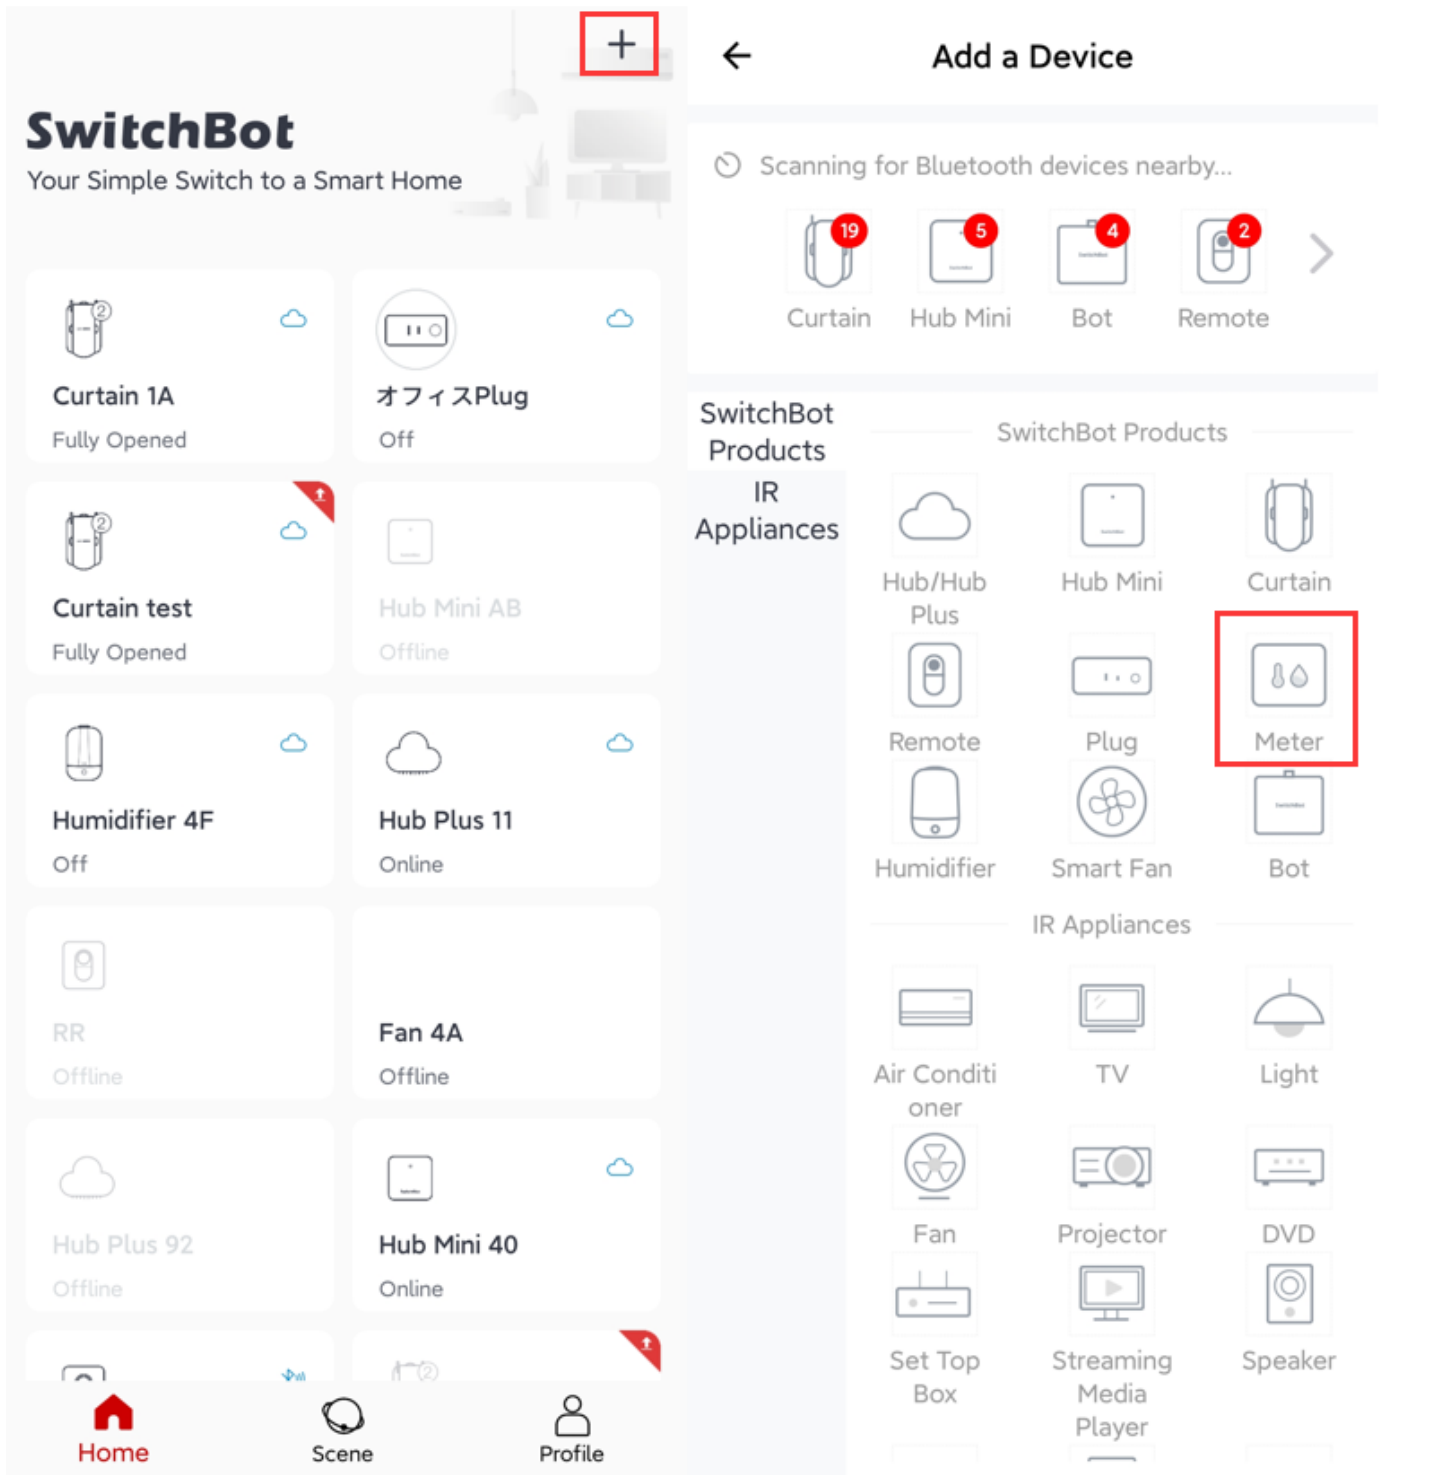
+

SwitchBot
Your Simple Switch to a Smart Home

Curtain 1A
Fully Opened

オフィスPlug
Off

Curtain test
Fully Opened

Hub Mini AB
Offline

Humidifier 4F
Off

Hub Plus 11
Online

RR
Offline

Fan 4A
Offline

Hub Plus 92
Offline

Hub Mini 40
Online

Home
Scene
Profile

Add a Device

Scanning for Bluetooth devices nearby...

19 Curtain
5 Hub Mini
4 Bot
2 Remote

SwitchBot Products
IR Appliances

SwitchBot Products

Hub/Hub Plus
Hub Mini
Curtain
Remote
Plug
Meter
Humidifier
Smart Fan
Bot

IR Appliances

Air Conditioner
TV
Light
Fan
Projector
DVD
Set Top Box
Streaming Media Player
Speaker